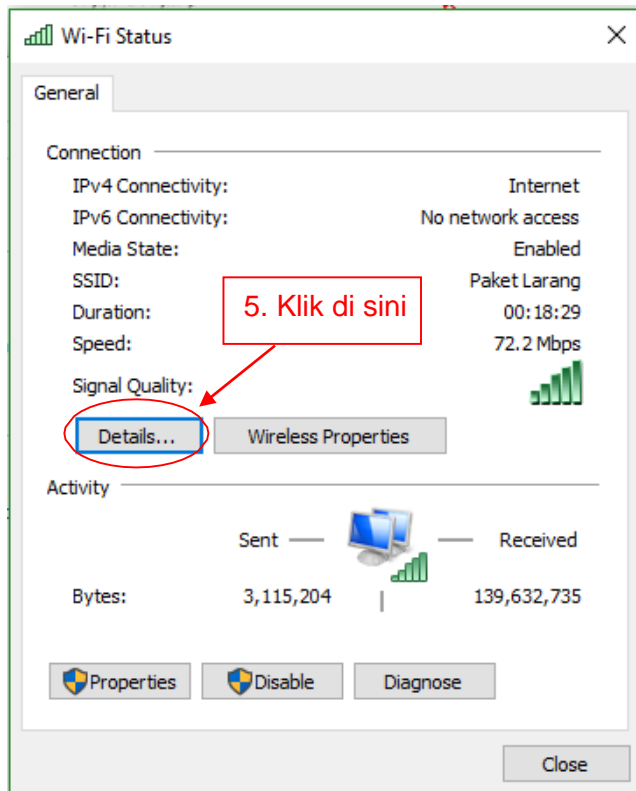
Wi-Fi Status

General

Connection

IPv4 Connectivity: Internet

IPv6 Connectivity: No network access

Media State: Enabled

SSID: Paket Larang

Duration: 00:18:29

Speed: 72.2 Mbps

5. Klik di sini

Signal Quality:

Details...

Wireless Properties

Activity

Sent

Received

Bytes: 3,115,204 139,632,735

Properties

Disable

Diagnose

Close